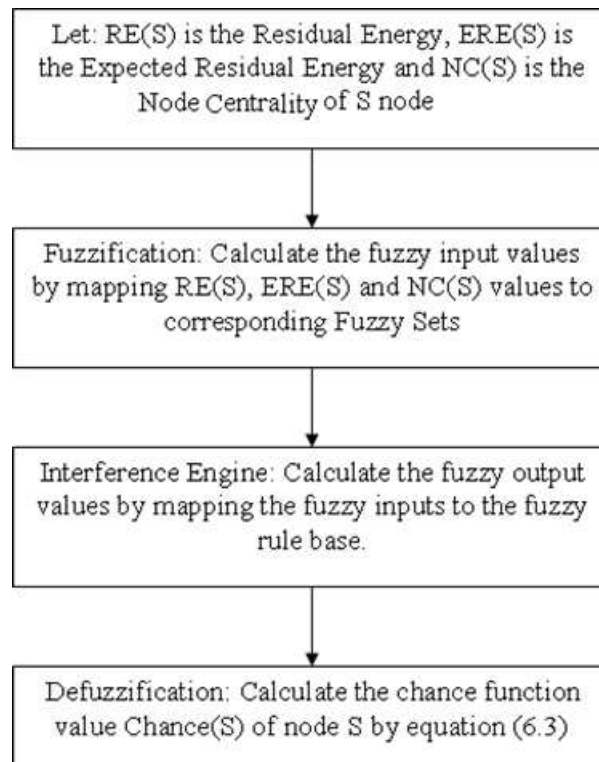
Let: RE(S) is the Residual Energy, ERE(S) is the Expected Residual Energy and NC(S) is the Node Centrality of S node

Fuzzification: Calculate the fuzzy input values by mapping RE(S), ERE(S) and NC(S) values to corresponding Fuzzy Sets

Interference Engine: Calculate the fuzzy output values by mapping the fuzzy inputs to the fuzzy rule base.

Defuzzification: Calculate the chance function value Chance(S) of node S by equation (6.3)